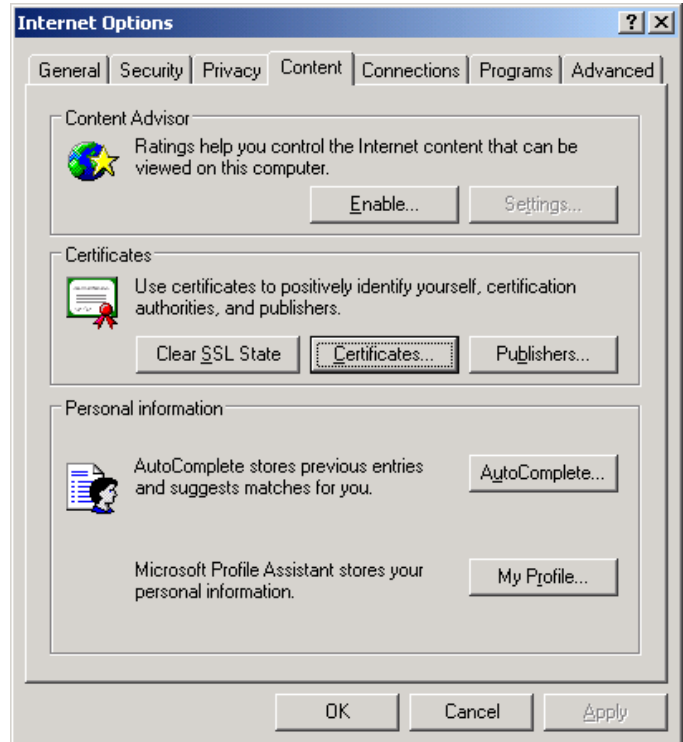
Internet Options

? X

General | Security | Privacy | Content | Connections | Programs | Advanced

Content Advisor

Ratings help you control the Internet content that can be viewed on this computer.

Enable...

Settings...

Certificates

Use certificates to positively identify yourself, certification authorities, and publishers.

Clear SSL State

Certificates...

Publishers...

Personal information

AutoComplete stores previous entries and suggests matches for you.

AutoComplete...

Microsoft Profile Assistant stores your personal information.

My Profile...

OK

Cancel

Apply